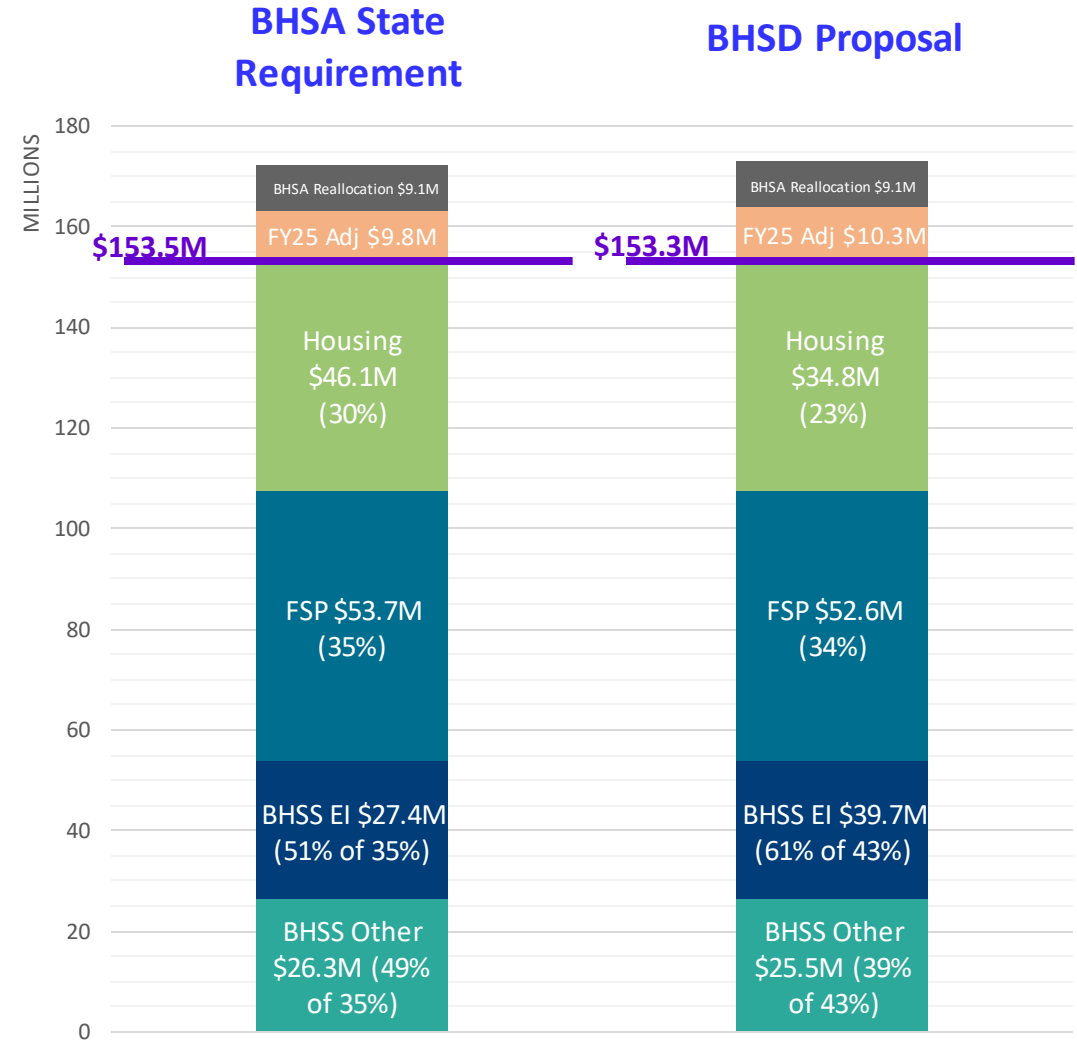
BHSA State Requirement

BHSD Proposal

MILLIONS

180
160
140
120
100
80
60
40
20
0

BHSA Reallocation $9.1M
FY25 Adj $9.8M
$153.5M
Housing $46.1M (30%)
FSP $53.7M (35%)
BHSS EI $27.4M (51% of 35%)
BHSS Other $26.3M (49% of 35%)

BHSA Reallocation $9.1M
FY25 Adj $10.3M
$153.3M
Housing $34.8M (23%)
FSP $52.6M (34%)
BHSS EI $39.7M (61% of 43%)
BHSS Other $25.5M (39% of 43%)